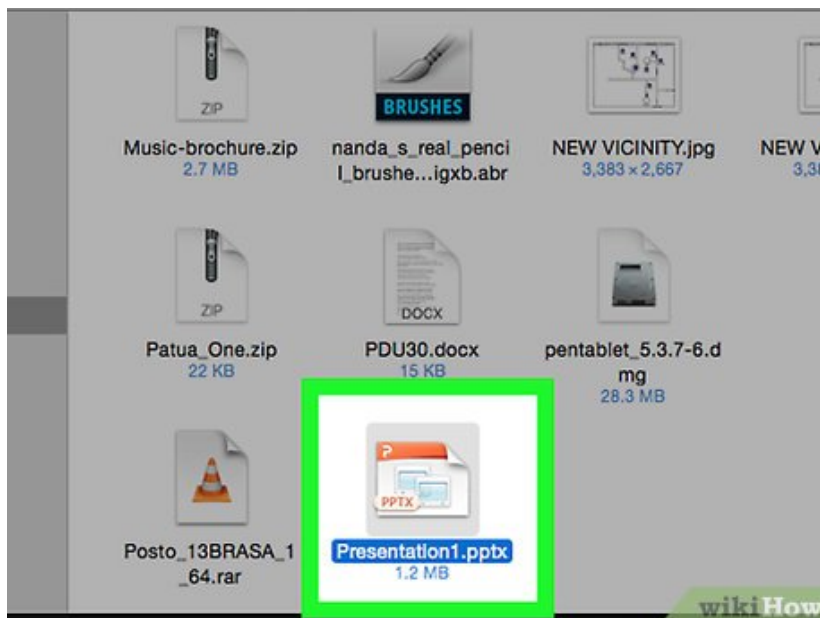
ZIP

Music-brochure.zip
2.7 MB

BRUSHES

nanda_s_real_pencil_brushe...igxb.abr

NEW VICINITY.jpg
3,383 × 2,667

NEW V
3,3

ZIP

Patua_One.zip
22 KB

DOCX

PDU30.docx
15 KB

pentablet_5.3.7-6.dmg
28.3 MB

Posto_13BRASA_1_64.rar

P

PPTX

Presentation1.pptx
1.2 MB

wikiHow